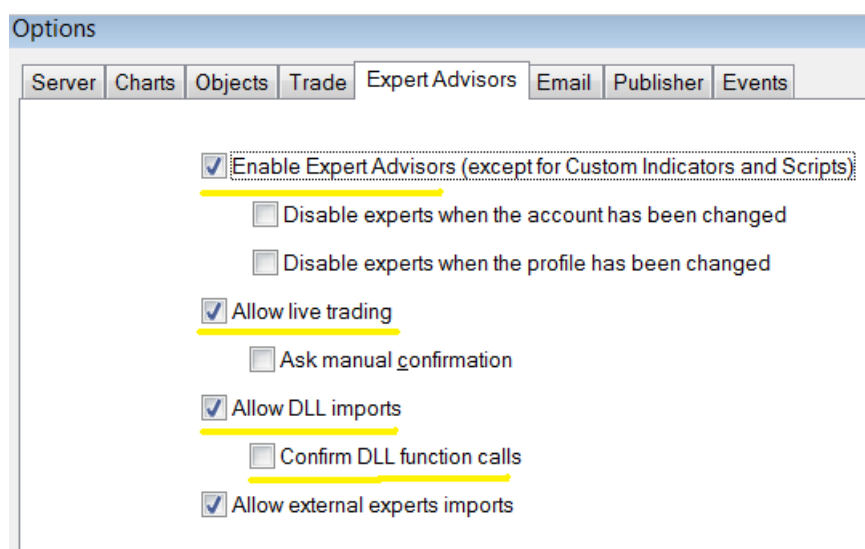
Options

Server | Charts | Objects | Trade | Expert Advisors | Email | Publisher | Events

Enable Expert Advisors (except for Custom Indicators and Scripts)

Disable experts when the account has been changed

Disable experts when the profile has been changed

Allow live trading

Ask manual confirmation

Allow DLL imports

Confirm DLL function calls

Allow external experts imports